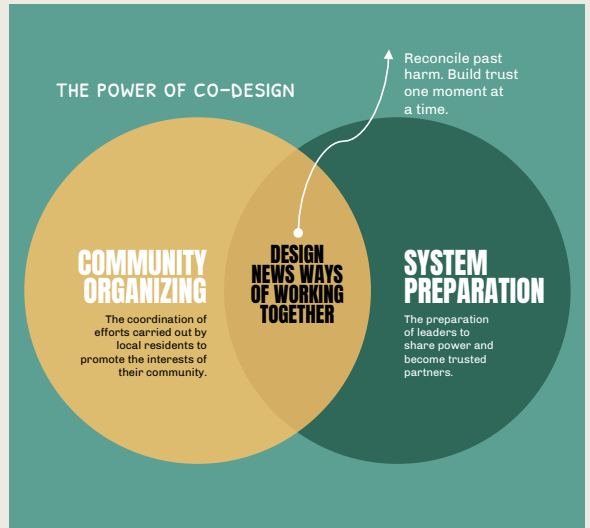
THE POWER OF CO-DESIGN

Reconcile past harm. Build trust one moment at a time.

COMMUNITY ORGANIZING

The coordination of efforts carried out by local residents to promote the interests of their community.

DESIGN NEWS WAYS OF WORKING TOGETHER

SYSTEM PREPARATION

The preparation of leaders to share power and become trusted partners.